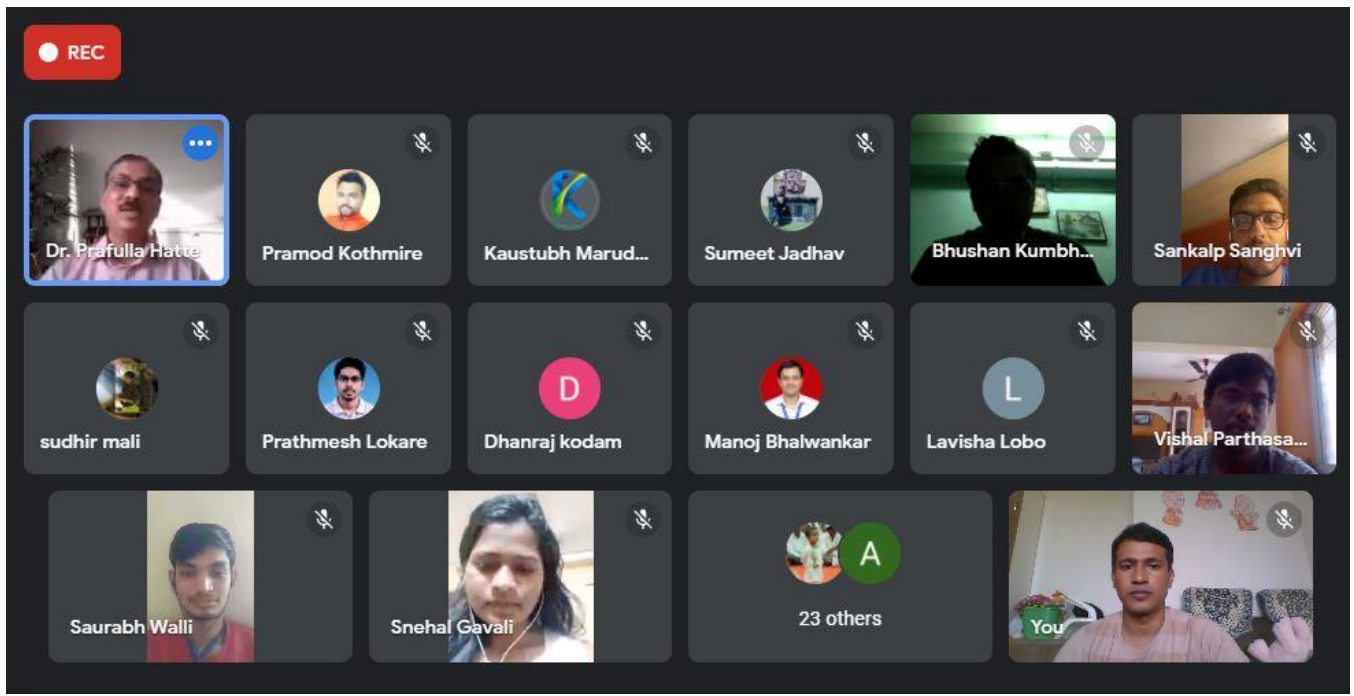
REC

Dr. Prafulla Hatte

Pramod Kothmire

Kaustubh Marud...

Sumeet Jadhav

Bhushan Kumbh...

Sankalp Sanghvi

sudhir mali

Prathmesh Lokare

D

Dhanraj kodam

Manoj Bhalwankar

L

Lavisha Lobo

Vishal Parthasa...

Saurabh Walli

Snehal Gavali

A

23 others

You